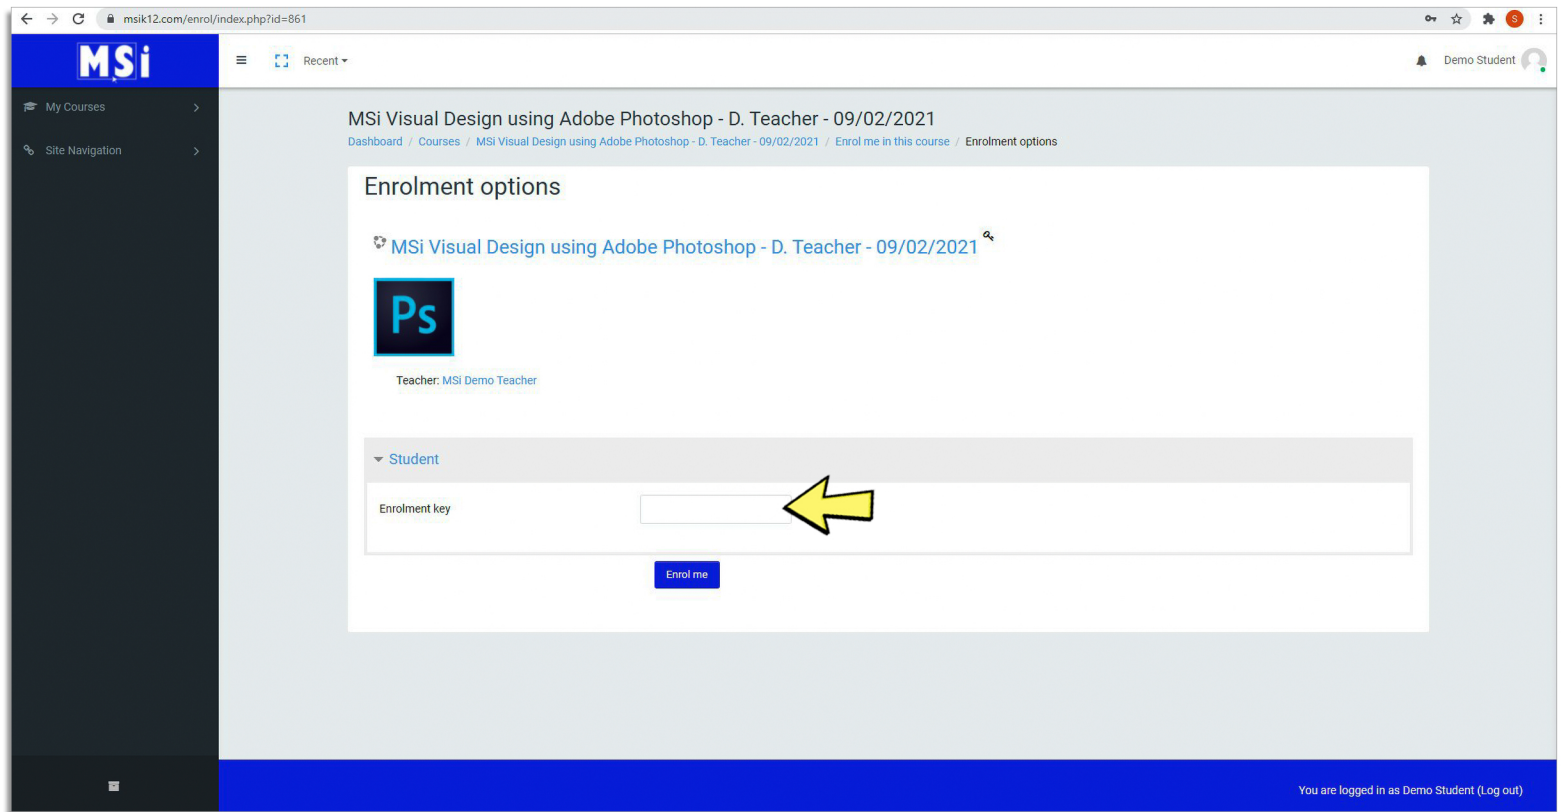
msik12.com/enrol/index.php?id=861

S

MSi

Recent

Demo Student

My Courses

Site Navigation

MSi Visual Design using Adobe Photoshop - D. Teacher - 09/02/2021

Dashboard / Courses / MSi Visual Design using Adobe Photoshop - D. Teacher - 09/02/2021 / Enrol me in this course / Enrolment options

Enrolment options

MSi Visual Design using Adobe Photoshop - D. Teacher - 09/02/2021

Ps

Teacher: MSi Demo Teacher

Student

Enrolment key

Enrol me

You are logged in as Demo Student (Log out)